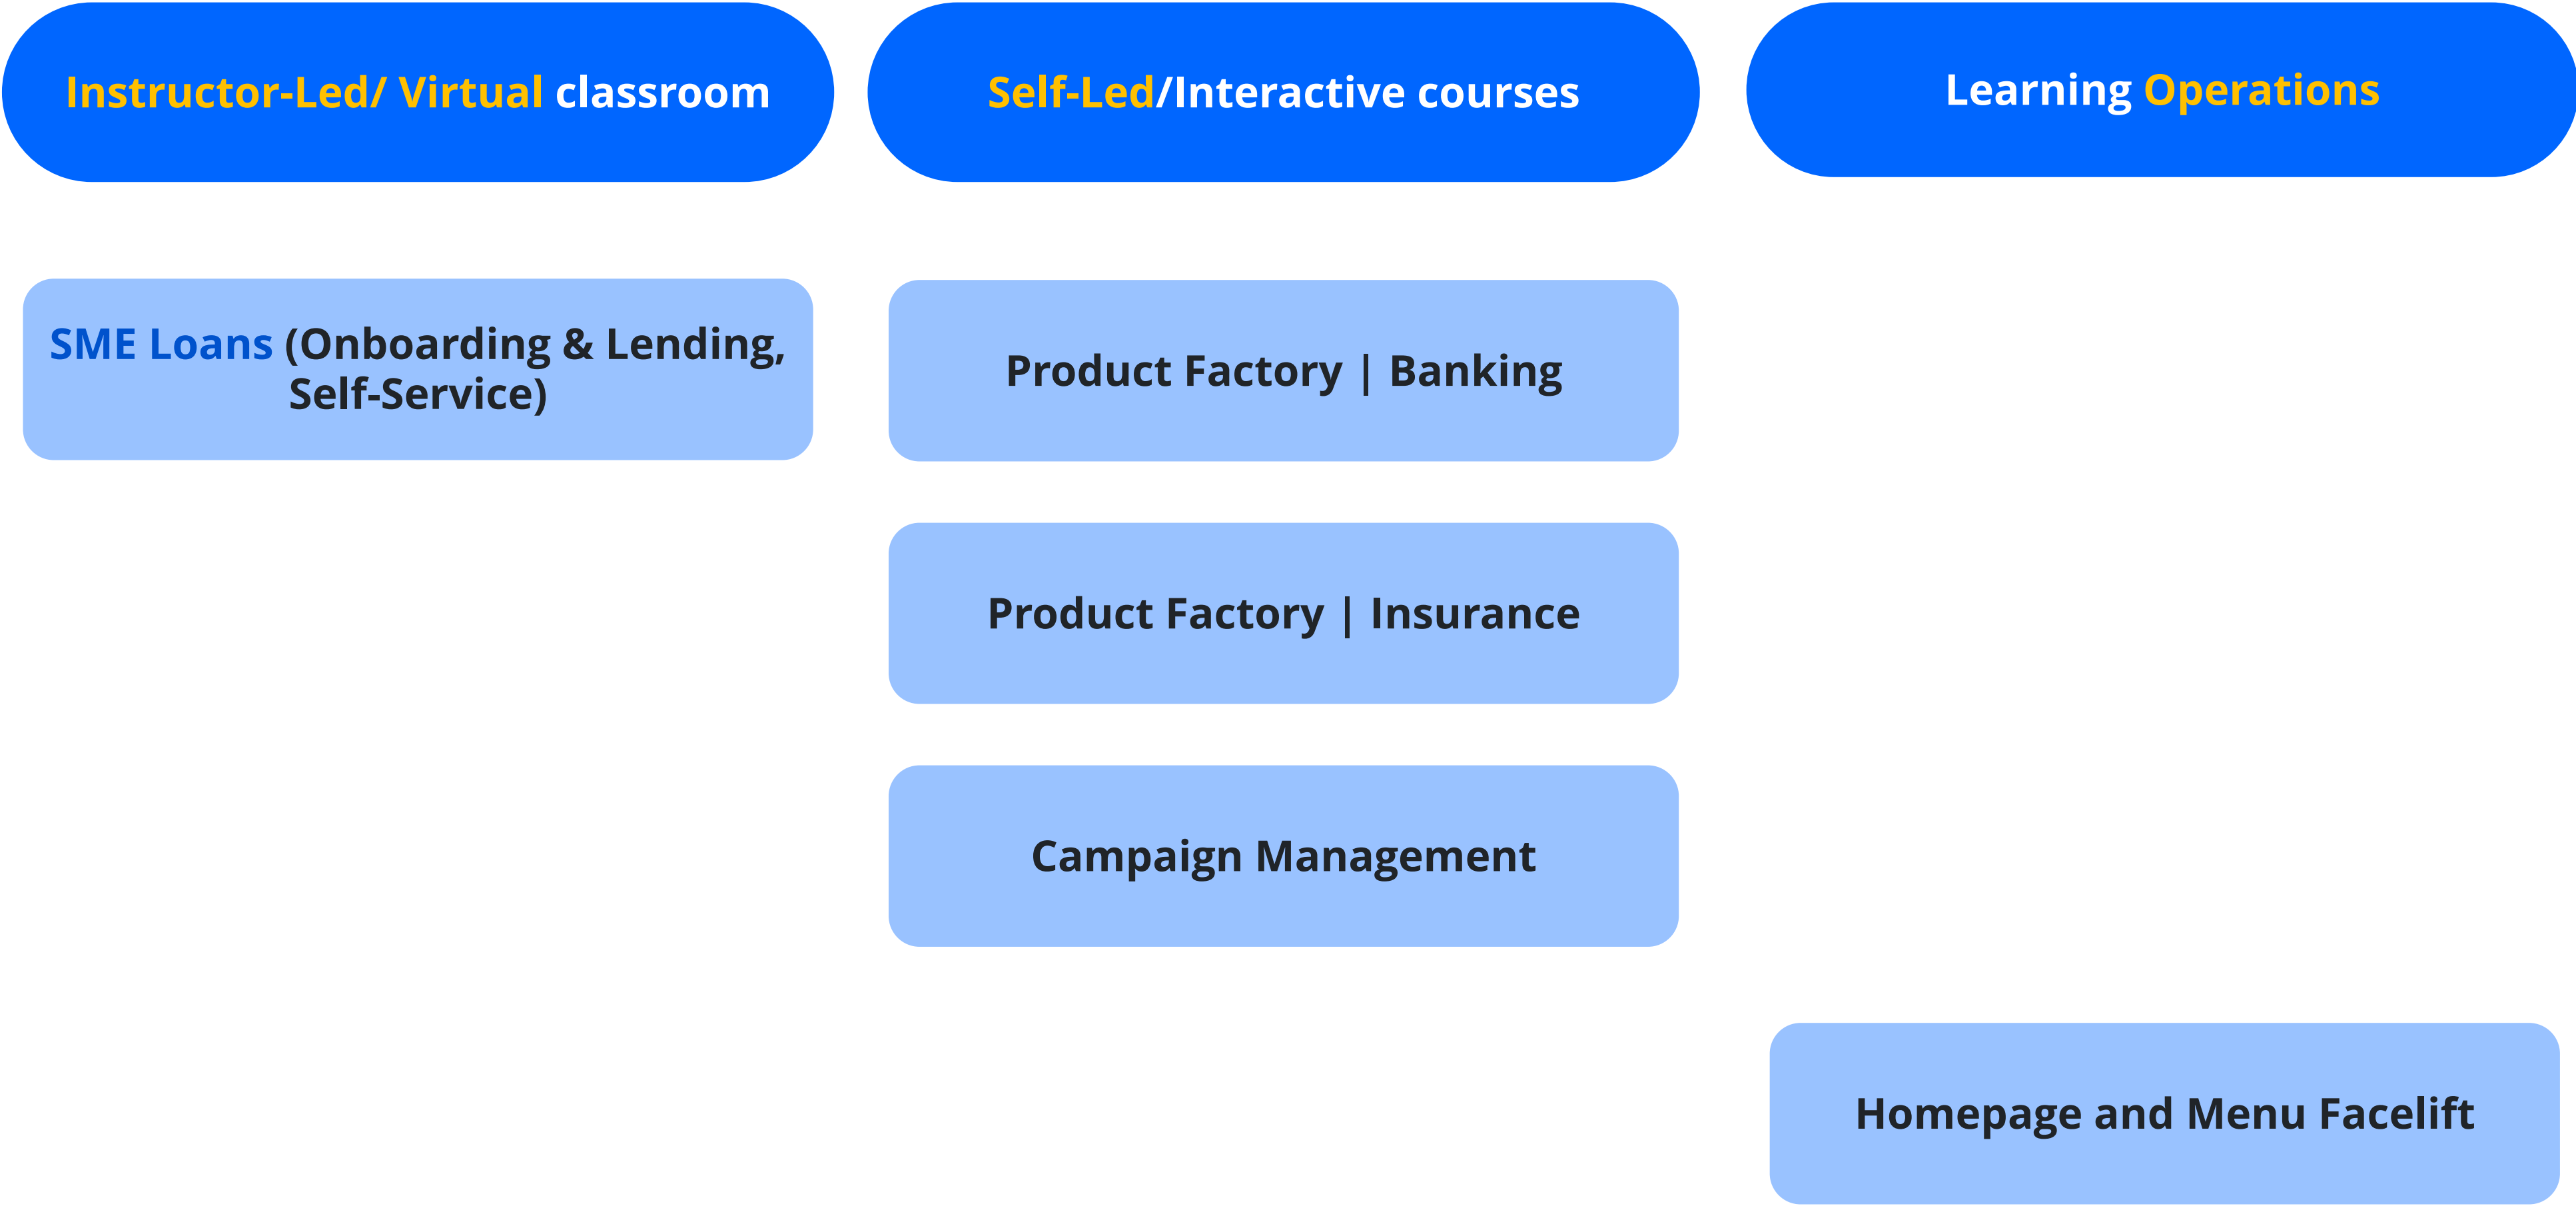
Instructor-Led/ Virtual classroom

SME Loans (Onboarding & Lending, Self-Service)

Self-Led/Interactive courses

Product Factory | Banking

Product Factory | Insurance

Campaign Management

Learning Operations

Homepage and Menu Facelift